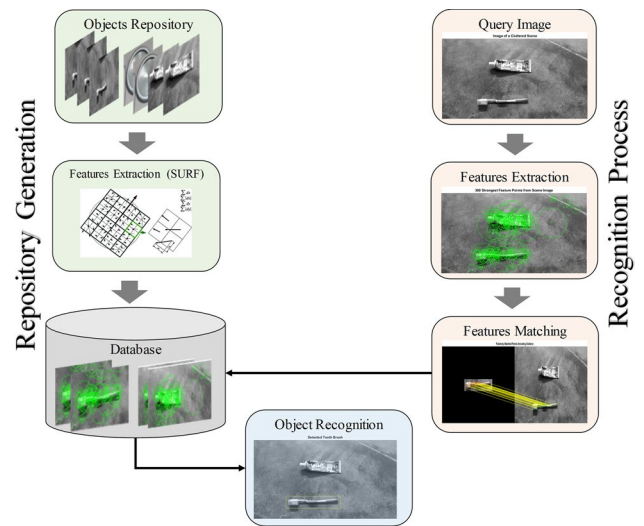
Objects Repository

Features Extraction (SURF)

Database

Repository Generation

Query Image

Image of a Cluttered Scene

Features Extraction

300 Strongest Feature Points from Scene Image

Features Matching

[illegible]

Recognition Process

Object Recognition

Detected Tooth Brush